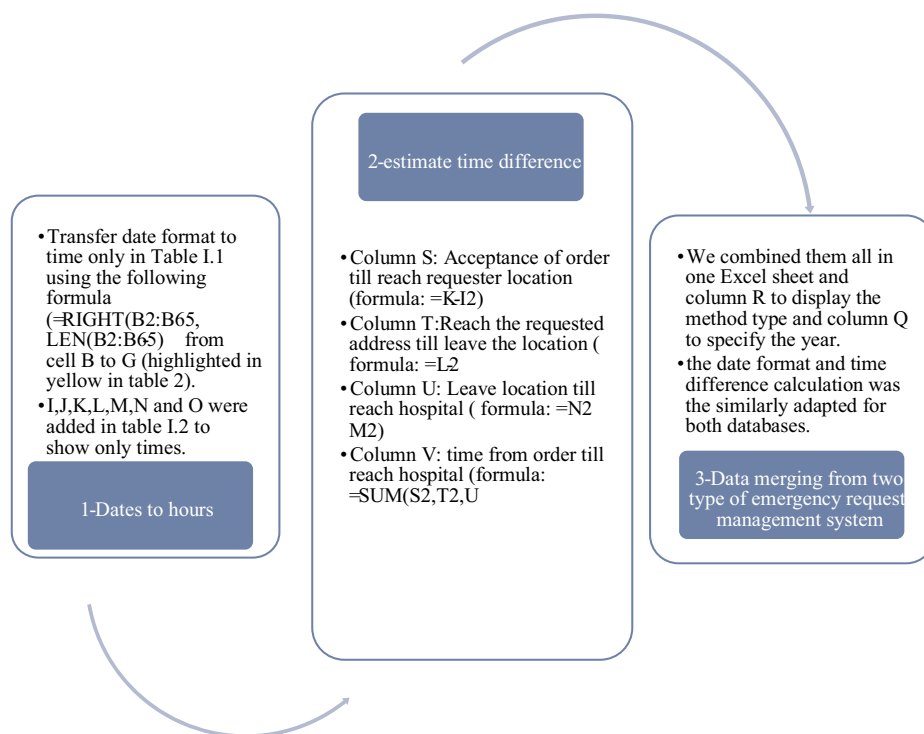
2-estimate time difference

• Transfer date format to time only in Table I.1 using the following formula (=RIGHT(B2:B65, LEN(B2:B65) from cell B to G (highlighted in yellow in table 2).
• I,J,K,L,M,N and O were added in table I.2 to show only times.

1-Dates to hours

• Column S: Acceptance of order till reach requester location (formula: =K-I2)
• Column T:Reach the requested address till leave the location ( formula: =L2
• Column U: Leave location till reach hospital ( formula: =N2 M2)
• Column V: time from order till reach hospital (formula: =SUM(S2,T2,U

• We combined them all in one Excel sheet and column R to display the method type and column Q to specify the year.
• the date format and time difference calculation was the similarly adapted for both databases.

3-Data merging from two type of emergency request management system